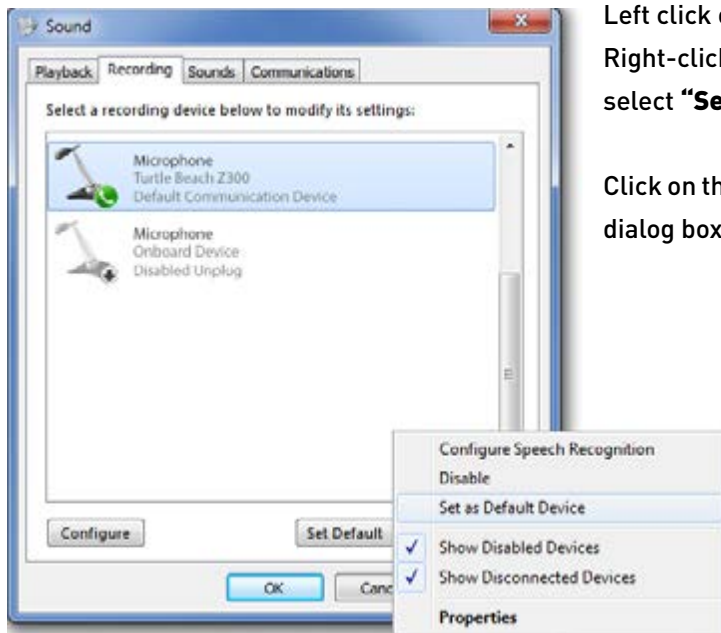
Sound

Playback Recording Sounds Communications

Select a recording device below to modify its settings:

Microphone
Turtle Beach Z300
Default Communication Device

Microphone
Onboard Device
Disabled Unplug

Configure

Set Default

OK

Canc

Configure Speech Recognition
Disable
Set as Default Device
Show Disabled Devices
Show Disconnected Devices
Properties

Left click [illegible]
Right-click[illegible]
select **"Se**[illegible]

Click on th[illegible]
dialog box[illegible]